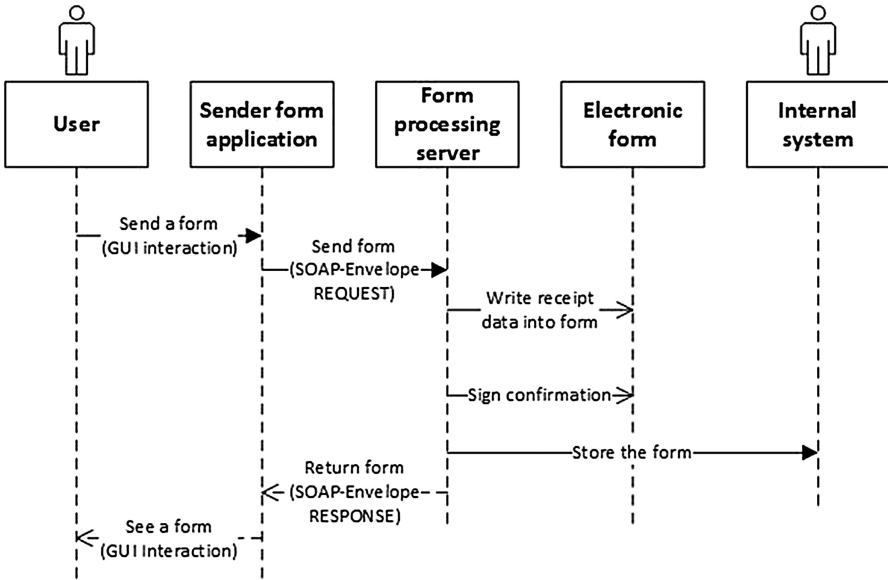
User

Sender form application

Form processing server

Electronic form

Internal system

Send a form (GUI interaction)

Send form (SOAP-Envelope REQUEST)

Write receipt data into form

Sign confirmation

Store the form

Return form (SOAP-Envelope RESPONSE)

See a form (GUI Interaction)